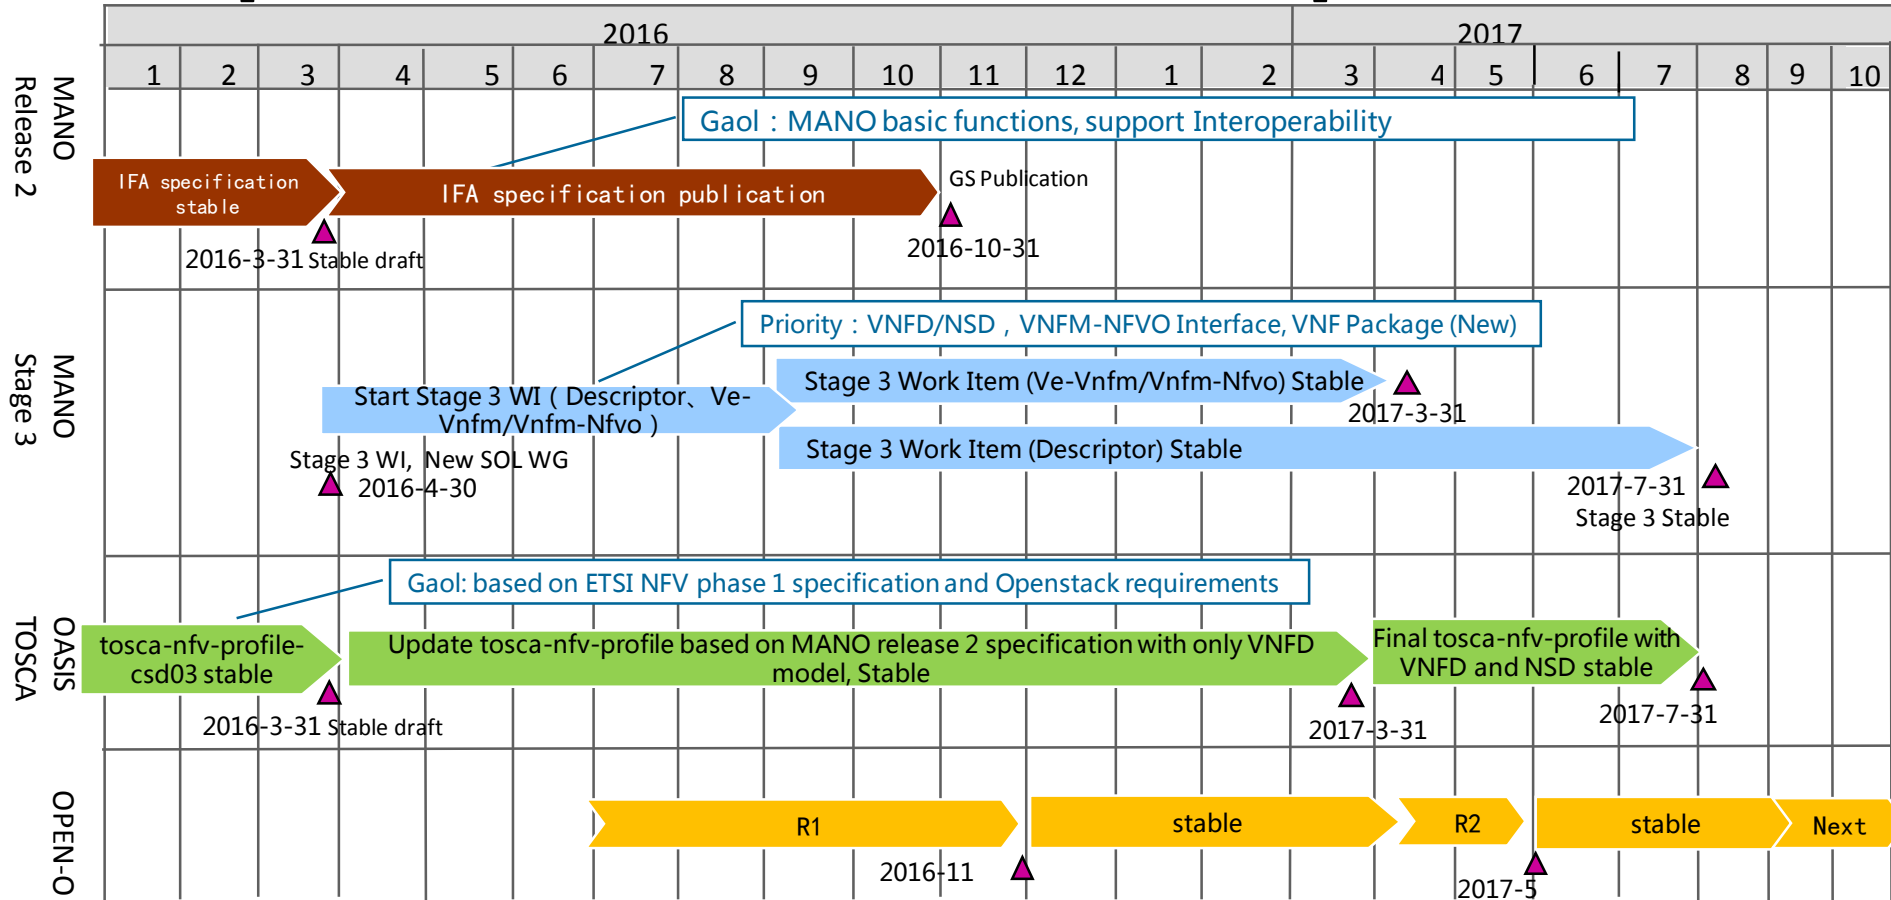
| 2016 | | | | | | | | | | | | 2017 | | | | | | | | | |
|---|---|---|---|---|---|---|---|---|---|---|---|---|---|---|---|---|---|---|---|---|---|
| 1 | 2 | 3 | 4 | 5 | 6 | 7 | 8 | 9 | 10 | 11 | 12 | 1 | 2 | 3 | 4 | 5 | 6 | 7 | 8 | 9 | 10 |

MANO Release 2

Gaol：MANO basic functions, support Interoperability

IFA specification stable

IFA specification publication

GS Publication

2016-3-31 Stable draft

2016-10-31

MANO Stage 3

Priority：VNFD/NSD，VNFM-NFVO Interface, VNF Package (New)

Stage 3 Work Item (Ve-Vnfm/Vnfm-Nfvo) Stable

Start Stage 3 WI ( Descriptor、Ve-Vnfm/Vnfm-Nfvo )

2017-3-31

Stage 3 Work Item (Descriptor) Stable

Stage 3 WI, New SOL WG

2016-4-30

2017-7-31

Stage 3 Stable

OASIS TOSCA

Gaol: based on ETSI NFV phase 1 specification and Openstack requirements

tosca-nfv-profile-csd03 stable

Update tosca-nfv-profile based on MANO release 2 specification with only VNFD model, Stable

Final tosca-nfv-profile with VNFD and NSD stable

2016-3-31 Stable draft

2017-3-31

2017-7-31

OPEN-O

R1

stable

R2

stable

Next

2016-11

2017-5